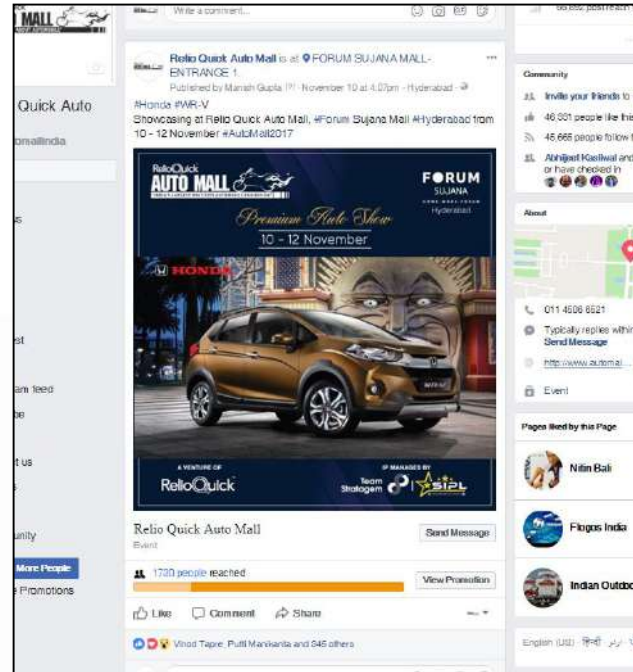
MALL
Quick Auto
omallindia
s
st
am feed
be
t us
s
unity
More People
e Promotions

Write a comment...

Relio Quick Auto Mall is at FORUM SUJANA MALL-ENTRANCE 1.
Published by Manish Gupta · November 10 at 4:07pm · Hyderabad
#Honda #WR-V
Showcasing at Relio Quick Auto Mall, #Forum Sujana Mall #Hyderabad from 10 - 12 November #AutoMall2017

ReliоQuick AUTO MALL
FORUM SUJANA
Hyderabad
Premium Auto Show
10 - 12 November
HONDA
A VENTURE OF
ReliоQuick
IP MANAGED BY
Team Stratagem
SIPL

Relio Quick Auto Mall
Event
Send Message
1730 people reached
View Promotion
Like Comment Share
Vinod Tapre, Pulti Mankanta and 545 others

Community
Invite your friends to
46,331 people like this
45,666 people follow t
Abhijeet Kashwal and or have checked in

About
011 4508 6521
Typically replies within
Send Message
http://www.automal...
Event

Pages liked by this Page
Nitin Bali
Flogos India
Indian Outdo

English (US) हिन्दी